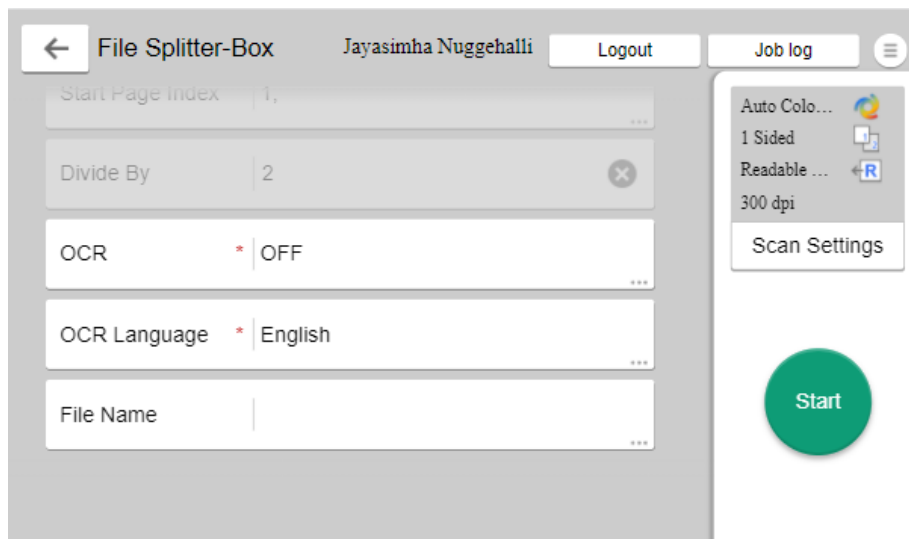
File Splitter-Box

Jayasimha Nuggehalli

Logout

Job log

Start Page Index 1,

Divide By 2

OCR * OFF

OCR Language * English

File Name

Auto Colo...

1 Sided

Readable ...

300 dpi

Scan Settings

Start